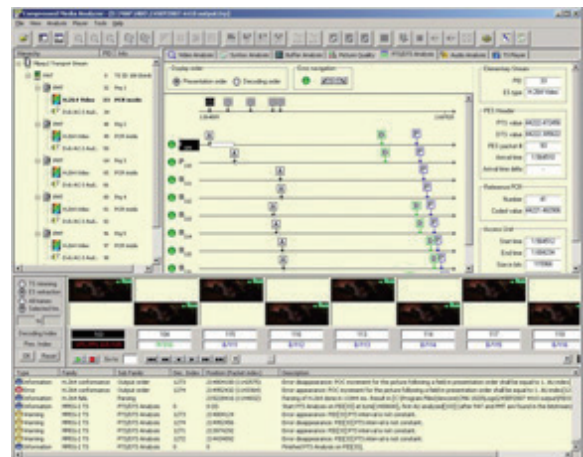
Compressed Media Analyzer

File View Analysis Player Tools Help

Video Analysis | Syntax Analysis | Buffer Analysis | Picture Quality | PTS/DTS Analysis | Audio Analysis | TS Player

Display order
Presentation order
Decoding order

Error navigation

Elementary Stream
PID
ES type H.264 Video

PES Header
PTS value
DTS value
PES packet #
Arrival time
Arrival time delta

Reference PCR
Number
Coded value

Access Unit
Start time
End time
Source bits

Decoding Index
Pres. Index

Type | Family | Sub Family | Dec. Index | Position | Description
Information | H.264 conformance | Output order
Error | H.264 conformance | Output order
Information | H.264 Info | Parsing
Information | MPEG-2 TS | PTS/DTS Analysis
Warning | MPEG-2 TS | PTS/DTS Analysis
Warning | MPEG-2 TS | PTS/DTS Analysis
Warning | MPEG-2 TS | PTS/DTS Analysis
Information | MPEG-2 TS | PTS/DTS Analysis